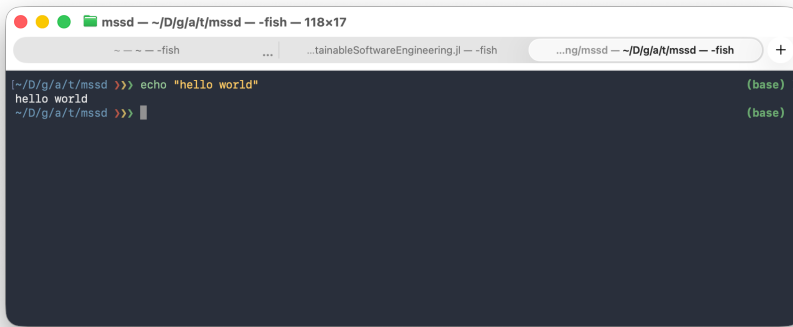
mssd — ~/D/g/a/t/mssd — -fish — 118×17

~ — ~ — -fish

...

...tainableSoftwareEngineering.jl — -fish

...ng/mssd — ~/D/g/a/t/mssd — -fish

+

[~/D/g/a/t/mssd ❯❯❯ echo "hello world" (base)
hello world
~/D/g/a/t/mssd ❯❯❯ (base)